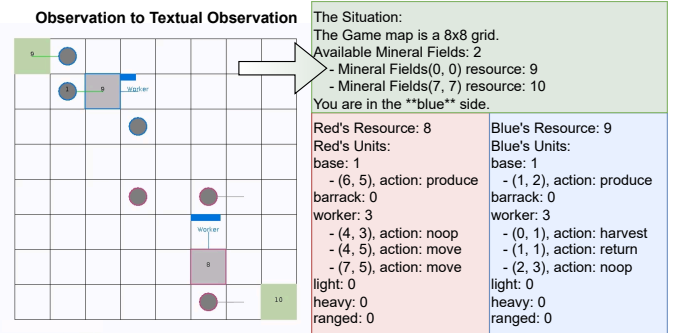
Observation to Textual Observation

9

1

9

Worker

Worker

8

10

The Situation:
The Game map is a 8x8 grid.
Available Mineral Fields: 2
- Mineral Fields(0, 0) resource: 9
- Mineral Fields(7, 7) resource: 10
You are in the **blue** side.

| Red's Resource: 8 | Blue's Resource: 9 |
|---|---|
| Red's Units: | Blue's Units: |
| base: 1 | base: 1 |
| - (6, 5), action: produce | - (1, 2), action: produce |
| barrack: 0 | barrack: 0 |
| worker: 3 | worker: 3 |
| - (4, 3), action: noop | - (0, 1), action: harvest |
| - (4, 5), action: move | - (1, 1), action: return |
| - (7, 5), action: move | - (2, 3), action: noop |
| light: 0 | light: 0 |
| heavy: 0 | heavy: 0 |
| ranged: 0 | ranged: 0 |